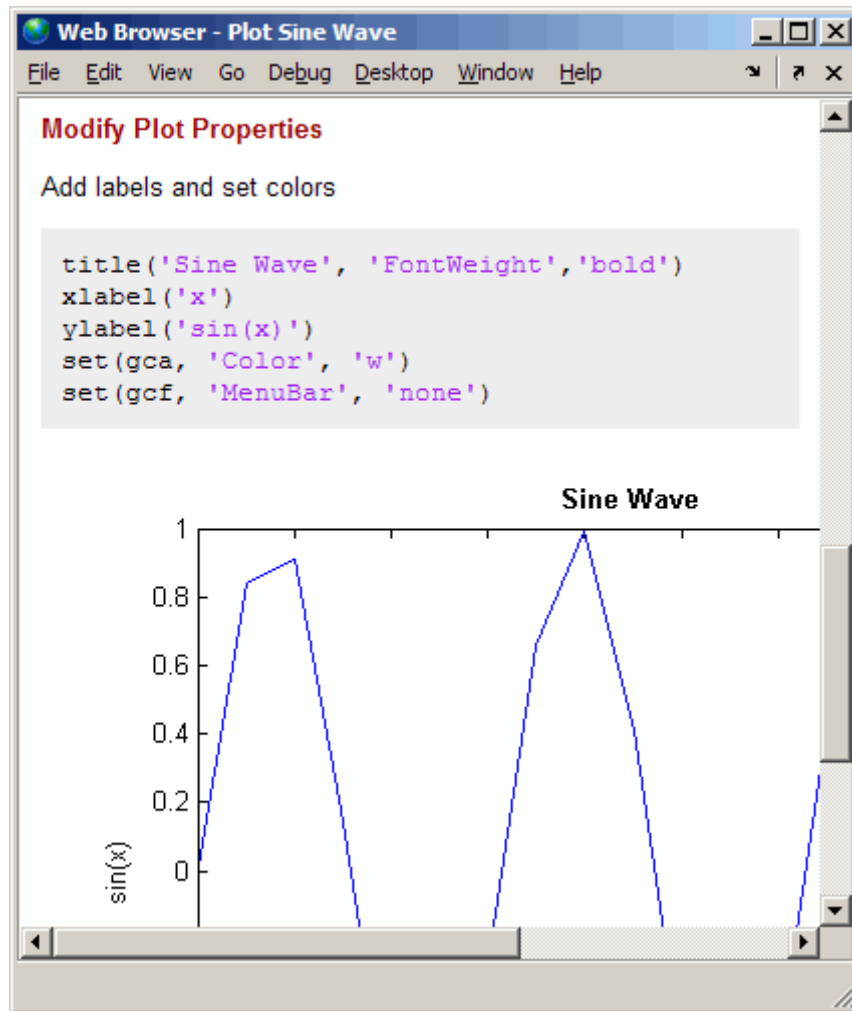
Web Browser - Plot Sine Wave

File Edit View Go Debug Desktop Window Help

Modify Plot Properties

Add labels and set colors

```
title('Sine Wave', 'FontWeight','bold')
xlabel('x')
ylabel('sin(x)')
set(gca, 'Color', 'w')
set(gcf, 'MenuBar', 'none')
```

Sine Wave

1
0.8
0.6
0.4
0.2
0

sin(x)